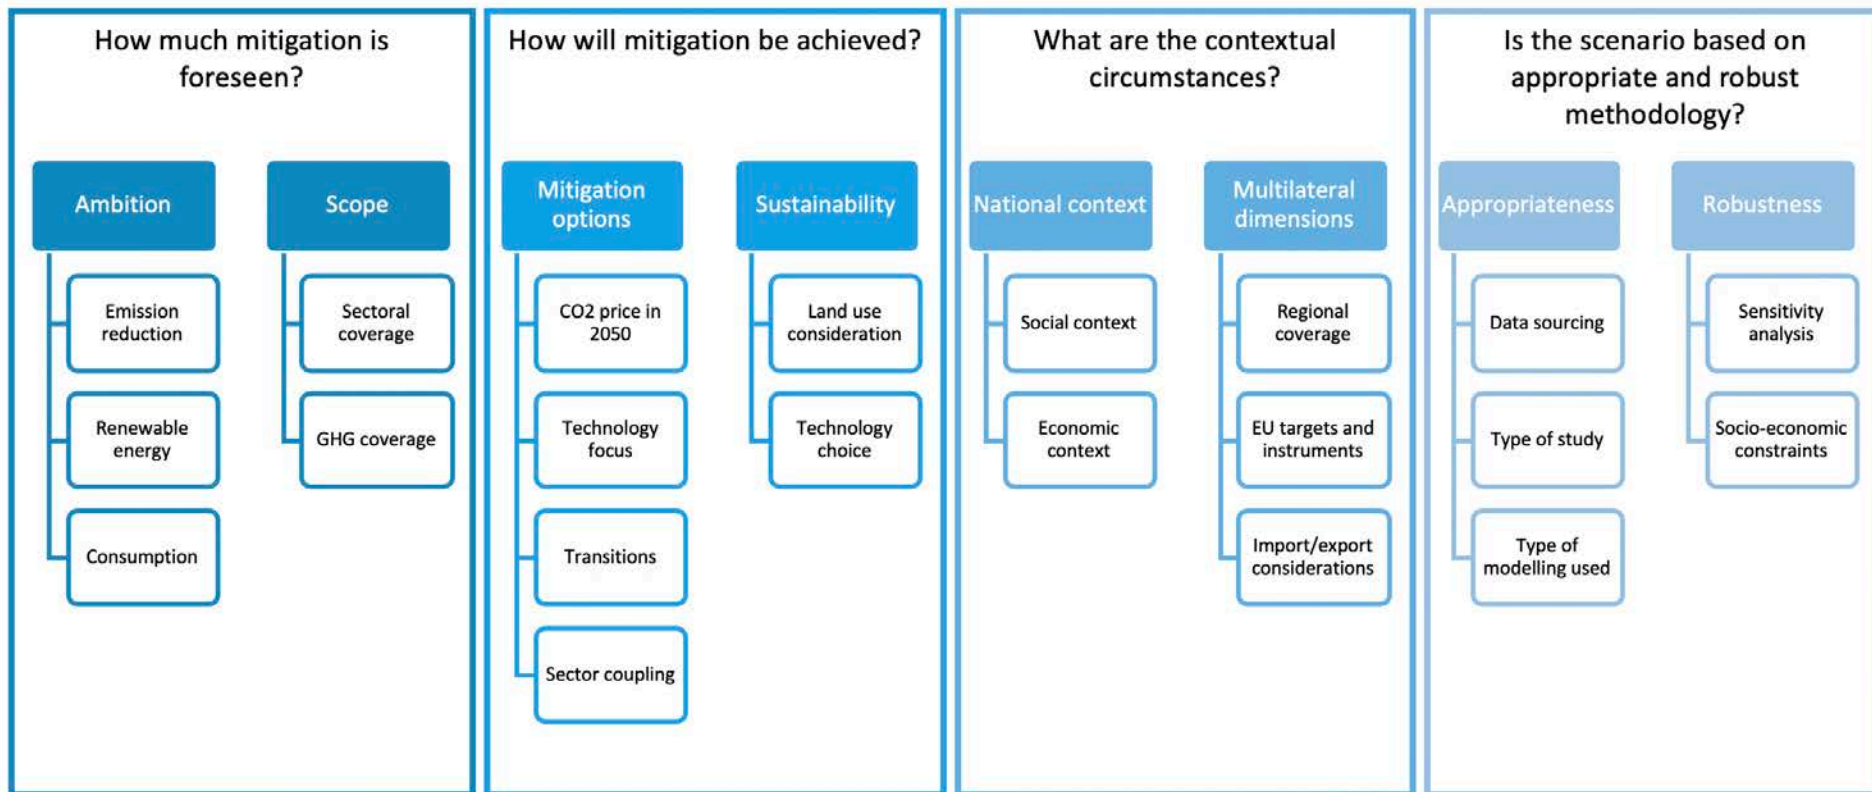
How much mitigation is foreseen?

Ambition

Emission reduction

Renewable energy

Consumption

Scope

Sectoral coverage

GHG coverage

How will mitigation be achieved?

Mitigation options

CO2 price in 2050

Technology focus

Transitions

Sector coupling

Sustainability

Land use consideration

Technology choice

What are the contextual circumstances?

National context

Social context

Economic context

Multilateral dimensions

Regional coverage

EU targets and instruments

Import/export considerations

Is the scenario based on appropriate and robust methodology?

Appropriateness

Data sourcing

Type of study

Type of modelling used

Robustness

Sensitivity analysis

Socio-economic constraints